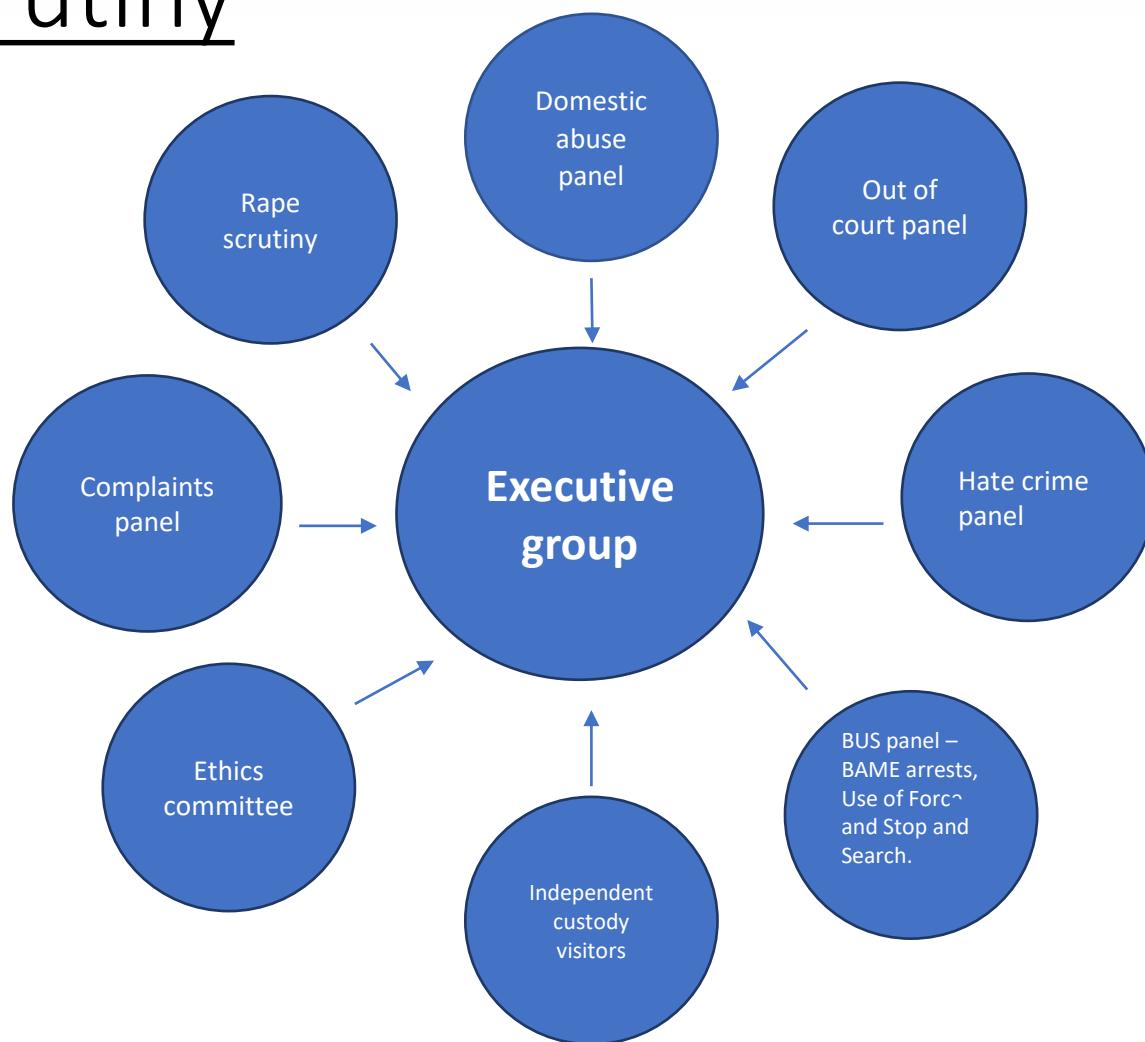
utiny

Domestic abuse panel

Rape scrutiny

Out of court panel

Complaints panel

Executive group

Hate crime panel

Ethics committee

BUS panel – BAME arrests, Use of Force and Stop and Search.

Independent custody visitors